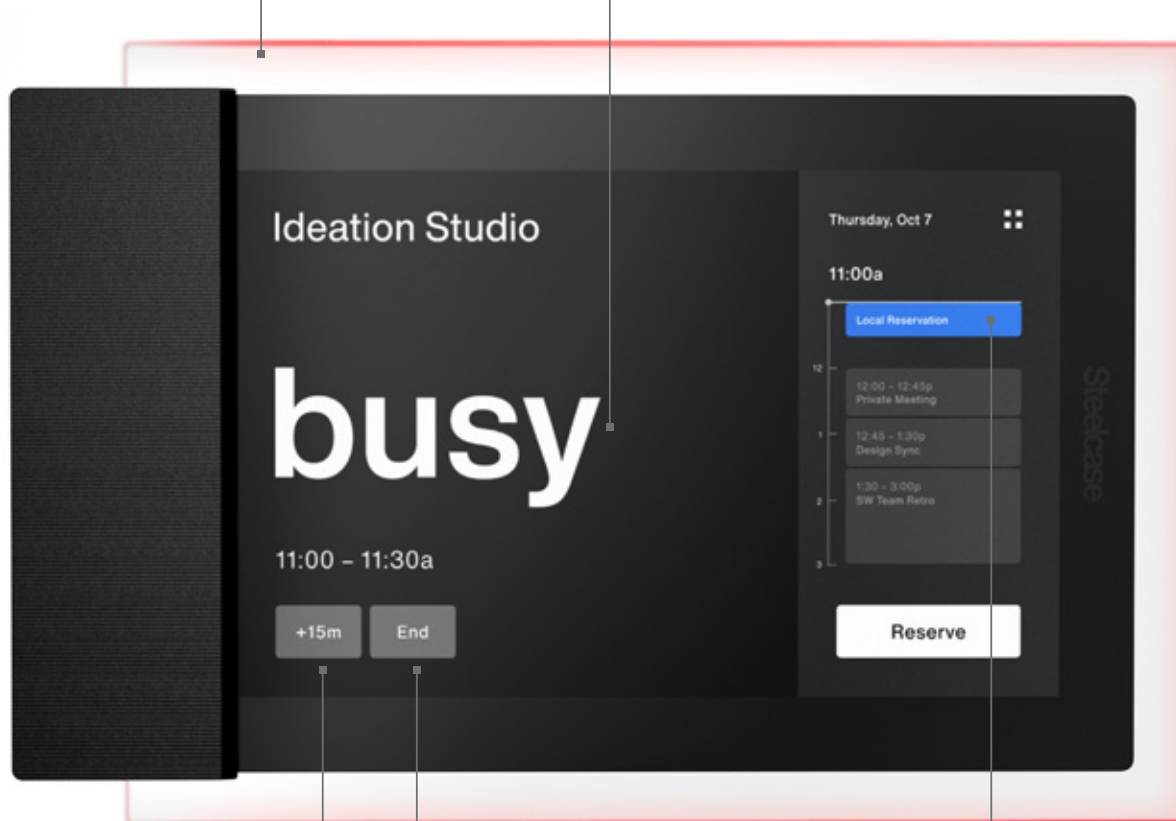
Ideation Studio

busy

11:00 – 11:30a

+15m

End

Thursday, Oct 7

11:00a

Local Reservation

12

12:00 – 12:45p
Private Meeting

1

12:45 – 1:30p
Design Sync

2

1:30 – 3:00p
SW Team Retro

3

Reserve

Steelcase